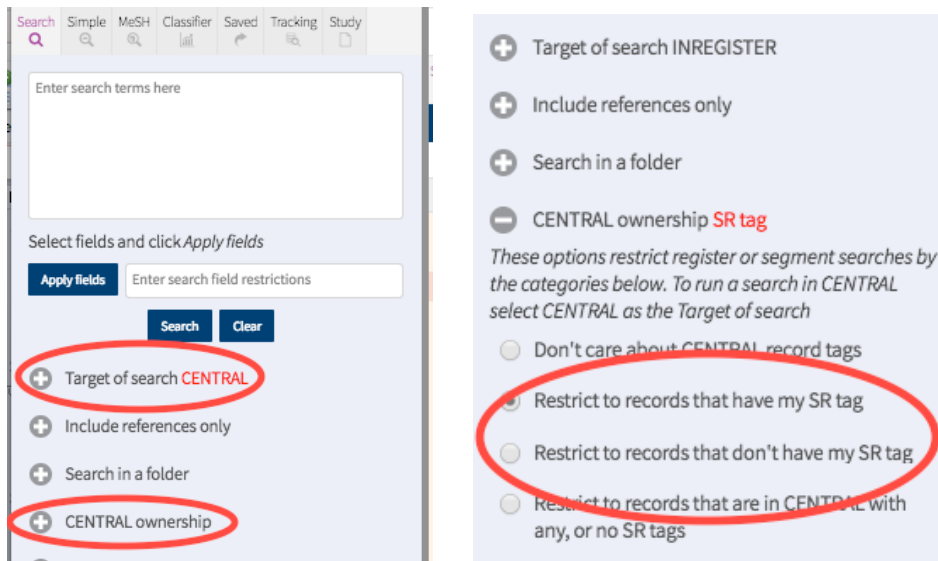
Search Simple MeSH Classifier Saved Tracking Study

Enter search terms here

Select fields and click *Apply fields*

Apply fields Enter search field restrictions

Search Clear

Target of search CENTRAL

Include references only

Search in a folder

CENTRAL ownership

Target of search INREGISTER

Include references only

Search in a folder

CENTRAL ownership SR tag

*These options restrict register or segment searches by the categories below. To run a search in CENTRAL select CENTRAL as the Target of search*

Don't care about CENTRAL record tags

Restrict to records that have my SR tag

Restrict to records that don't have my SR tag

Restrict to records that are in CENTRAL with any, or no SR tags